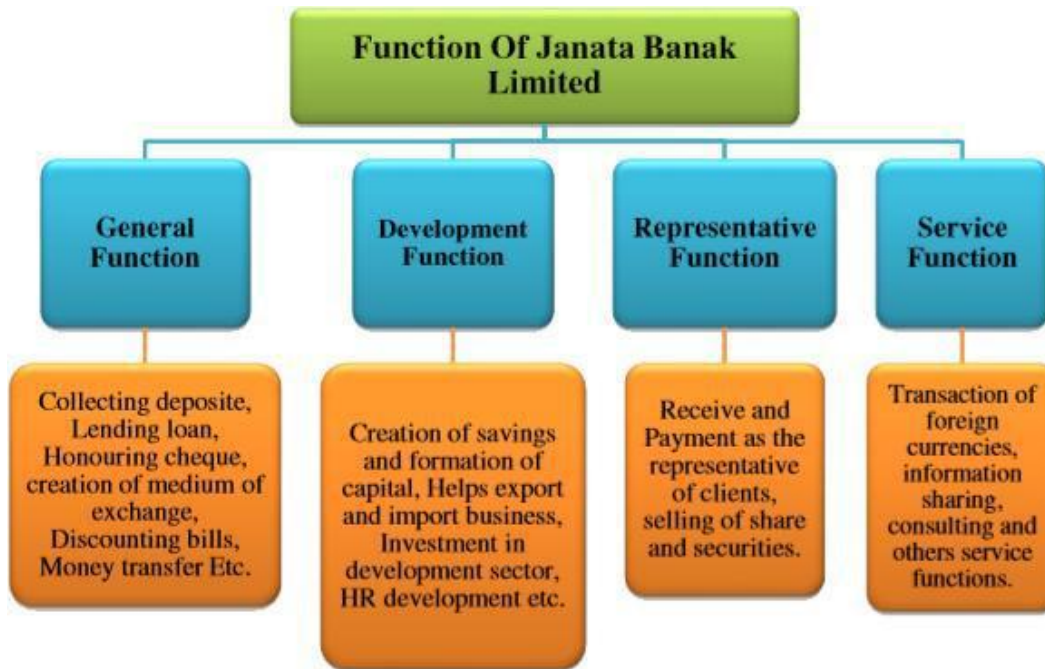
Function Of Janata Banak Limited

General Function

Development Function

Representative Function

Service Function

Collecting deposite, Lending loan, Honouring cheque, creation of medium of exchange, Discounting bills, Money transfer Etc.

Creation of savings and formation of capital, Helps export and import business, Investment in development sector, HR development etc.

Receive and Payment as the representative of clients, selling of share and securities.

Transaction of foreign currencies, information sharing, consulting and others service functions.